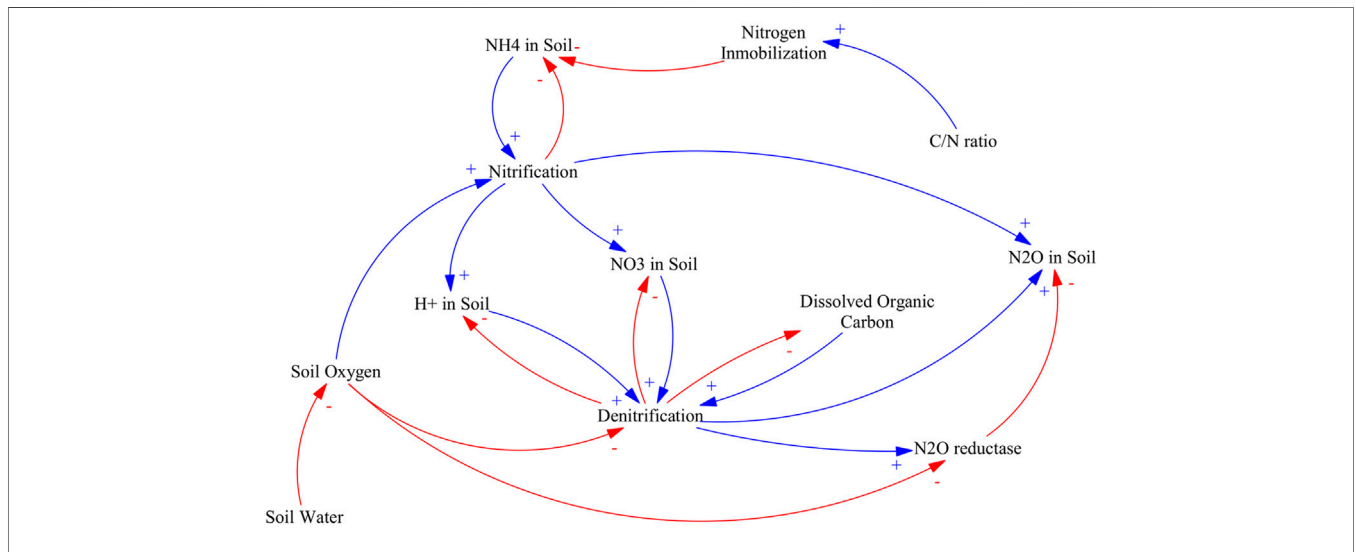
Nitrogen Inmobilization
+
NH4 in Soil
-
-
+
C/N ratio
+
Nitrification
+
+
N2O in Soil
+
NO3 in Soil
+
H+ in Soil
-
+
-
Dissolved Organic Carbon
-
Soil Oxygen
+
+
+
Denitrification
-
-
N2O reductase
+
-
Soil Water